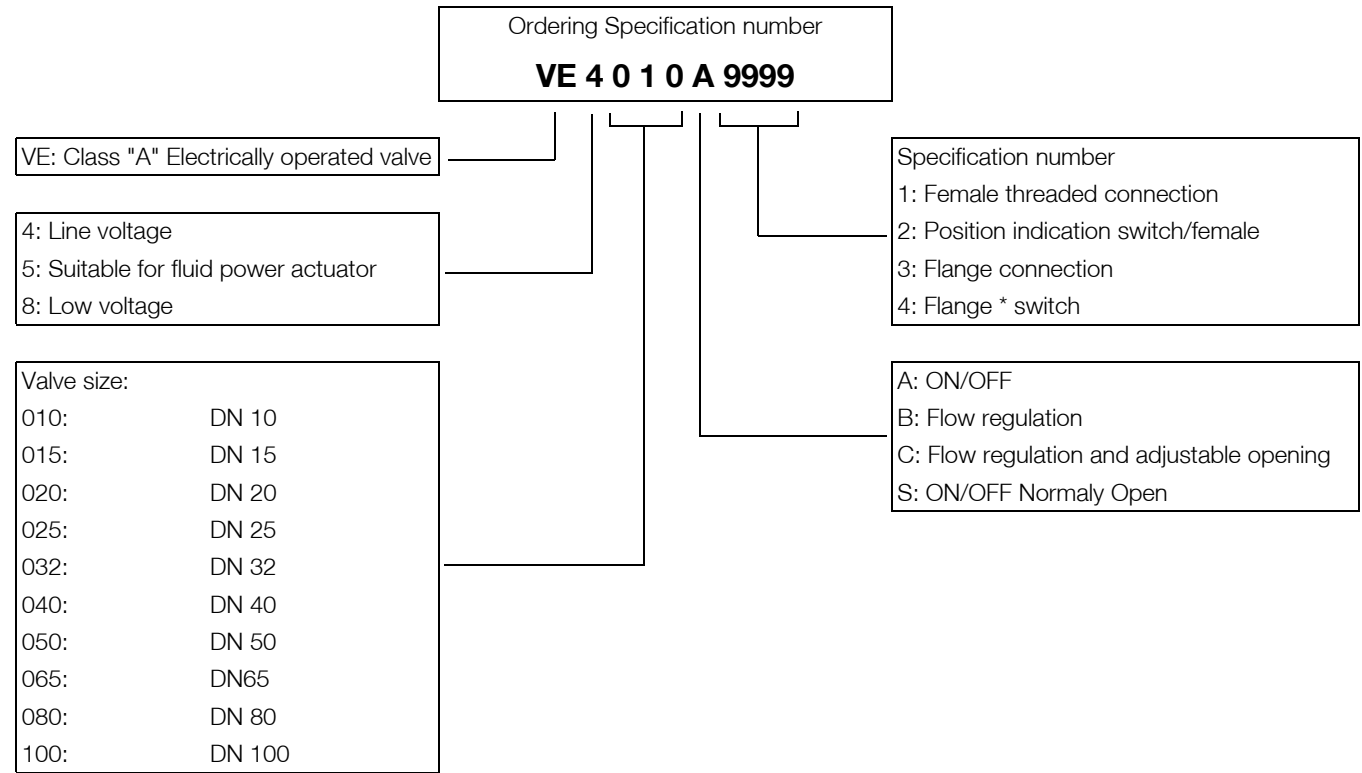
Ordering Specification number

**VE 4 0 1 0 A 9999**

VE: Class "A" Electrically operated valve

4: Line voltage
5: Suitable for fluid power actuator
8: Low voltage

| Valve size: | |
|---|---|
| 010: | DN 10 |
| 015: | DN 15 |
| 020: | DN 20 |
| 025: | DN 25 |
| 032: | DN 32 |
| 040: | DN 40 |
| 050: | DN 50 |
| 065: | DN65 |
| 080: | DN 80 |
| 100: | DN 100 |

Specification number
1: Female threaded connection
2: Position indication switch/female
3: Flange connection
4: Flange * switch

A: ON/OFF
B: Flow regulation
C: Flow regulation and adjustable opening
S: ON/OFF Normaly Open